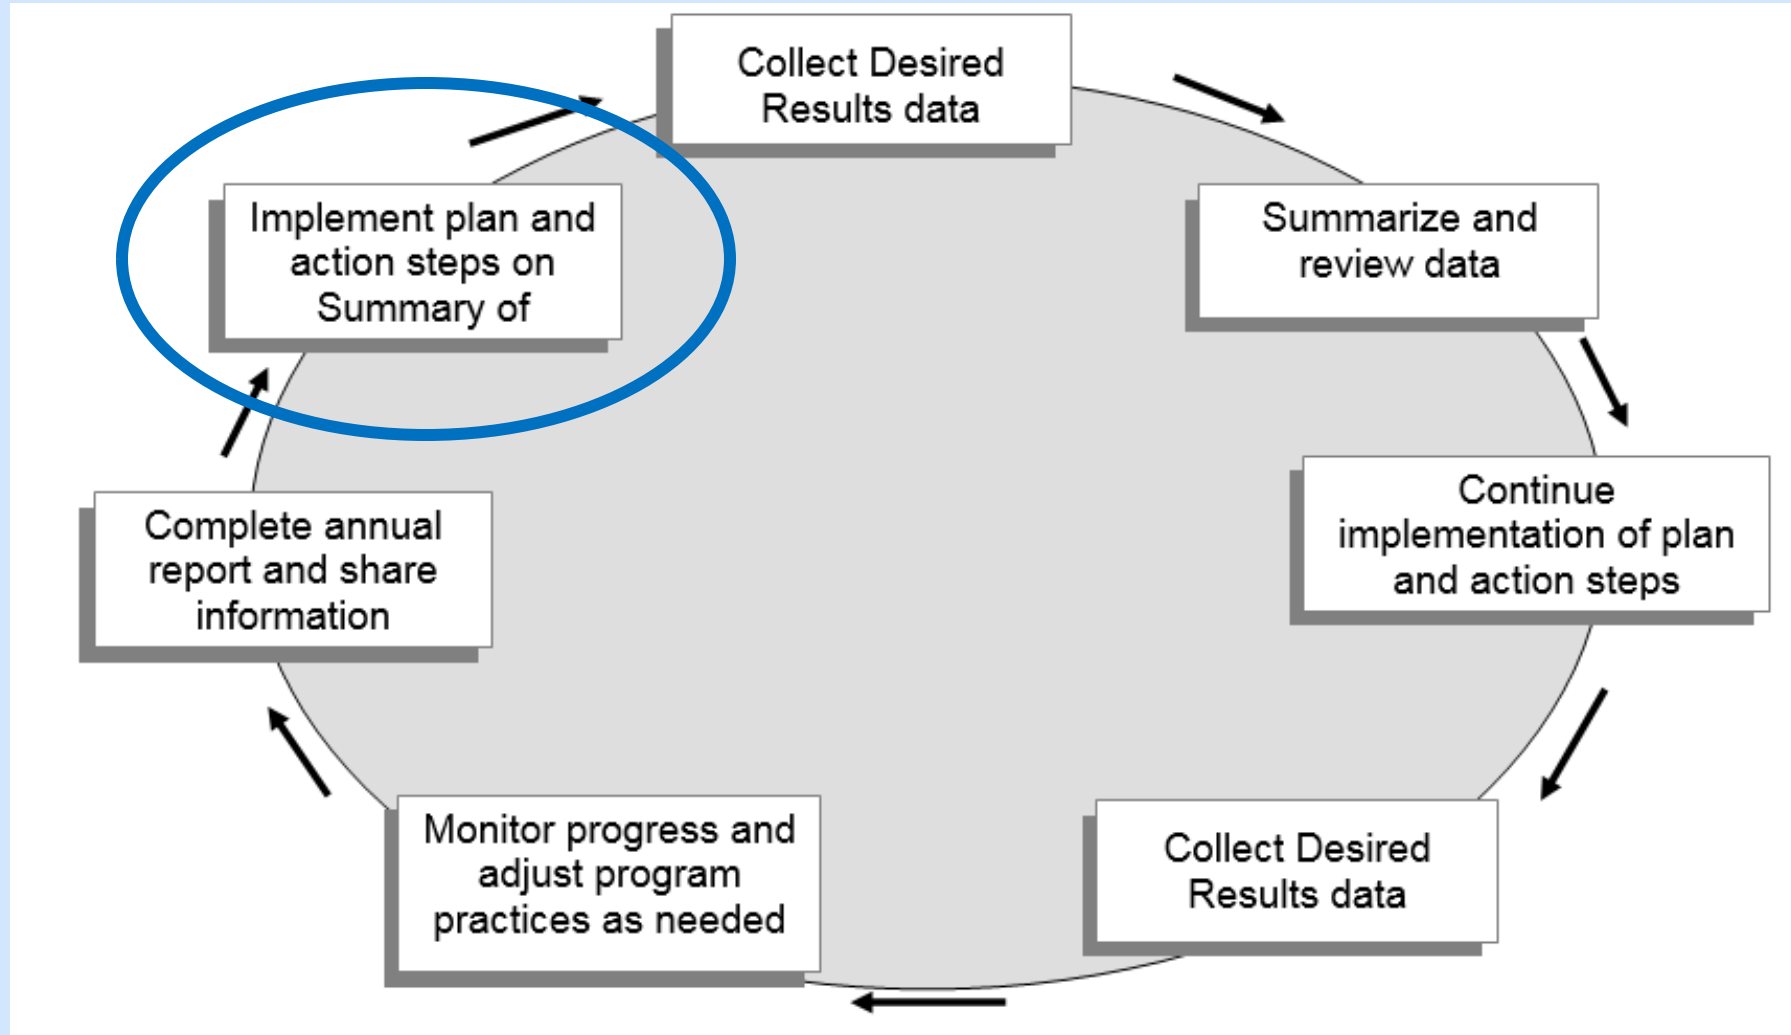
Collect Desired Results data

Summarize and review data

Continue implementation of plan and action steps

Collect Desired Results data

Monitor progress and adjust program practices as needed

Complete annual report and share information

Implement plan and action steps on Summary of